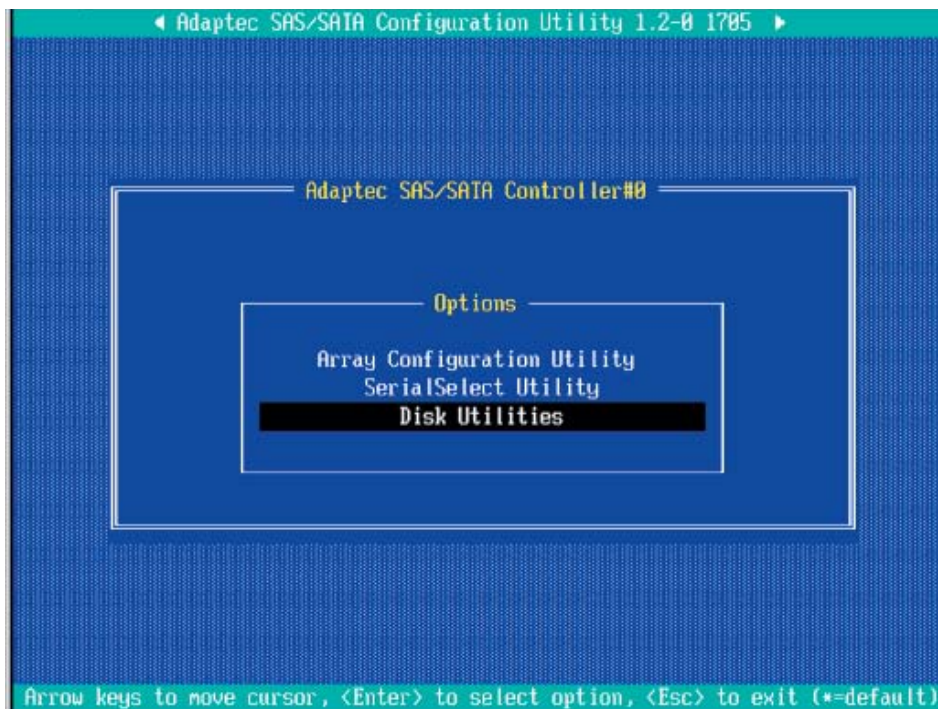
◄ Adaptec SAS/SATA Configuration Utility 1.2-0 1705 ►

Adaptec SAS/SATA Controller#0

Options

Array Configuration Utility
SerialSelect Utility
Disk Utilities

Arrow keys to move cursor, <Enter> to select option, <Esc> to exit (*=default)